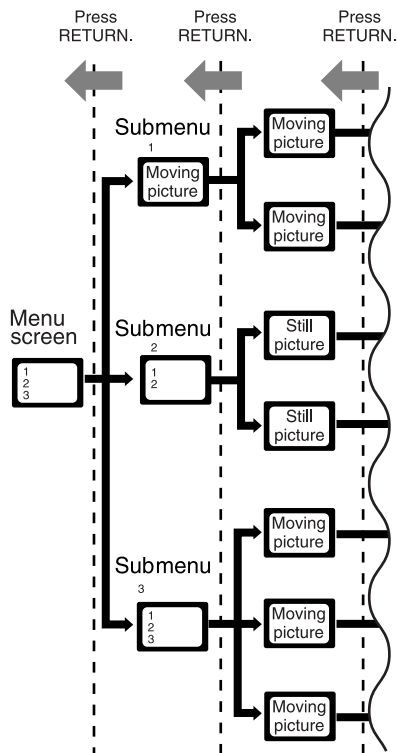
Press RETURN.

Press RETURN.

Press RETURN.

Submenu 1

Moving picture

Moving picture

Moving picture

Menu screen

1
2
3

Submenu 2

1
2

Still picture

Still picture

Submenu 3

1
2
3

Moving picture

Moving picture

Moving picture